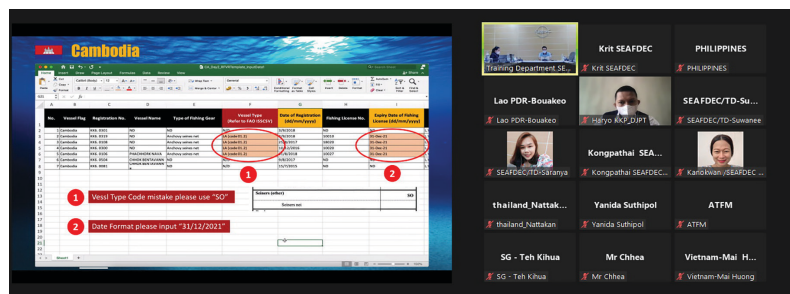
Cambodia

| No. | Vessel Flag | Registration No. | Vessel Name | Type of Fishing Gear | Vessel Type (Refer to FAO ISSCFV) | Date of Registration (dd/mm/yyyy) | Fishing License No. | Expiry Date of Fishing License (dd/mm/yyyy) |
|---|---|---|---|---|---|---|---|---|
| 1 | Cambodia | KKK. 0001 | NO | NO | NO | 2/8/2018 | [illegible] | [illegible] |
| 2 | Cambodia | KKK. 0035 | NO | Anchovy seines net | LA (code 01.2) | 5/8/2018 | 09019 | 31-Dec-21 |
| 3 | Cambodia | KKK. 0028 | NO | Anchovy seines net | LA (code 01.2) | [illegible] | 09020 | 31-Dec-21 |
| 4 | Cambodia | KKK. 0020 | NO | Anchovy seines net | LA (code 01.2) | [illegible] | 09019 | 31-Dec-21 |
| 5 | Cambodia | KKK. 0036 | PHAL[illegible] | Anchovy seines net | LA (code 01.2) | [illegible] | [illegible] | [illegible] |
| 6 | Cambodia | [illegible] | CHHON BENTAVANN | NO | NO | 9/8/2017 | | |
| 7 | Cambodia | KKK. 0081 | CHHON BENTAVANN | NO | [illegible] | 15/7/2015 | NO | |

1

2

1 Vessl Type Code mistake please use "SO"

2 Date Format please input "31/12/2021"

Seiners (other) SO

Seiners nei

Sheet1

Training Department SE...

Krit SEAFDEC

PHILIPPINES

Lao PDR-Bouakeo

Haryo KKP_DJPT

SEAFDEC/TD-Su...

SEAFDEC/TD-Suwanee

SEAFDEC/TD-Saranya

Kongpathai SEAFDEC...

Kongpathai SEA...

Kanokwan /SEAFDEC...

thailand_Nattak...

thailand_Nattakan

Yanida Suthipol

Yanida Suthipol

ATFM

ATFM

SG - Teh Kihua

SG - Teh Kihua

Mr Chhea

Mr Chhea

Vietnam-Mai H...

Vietnam-Mai Huong